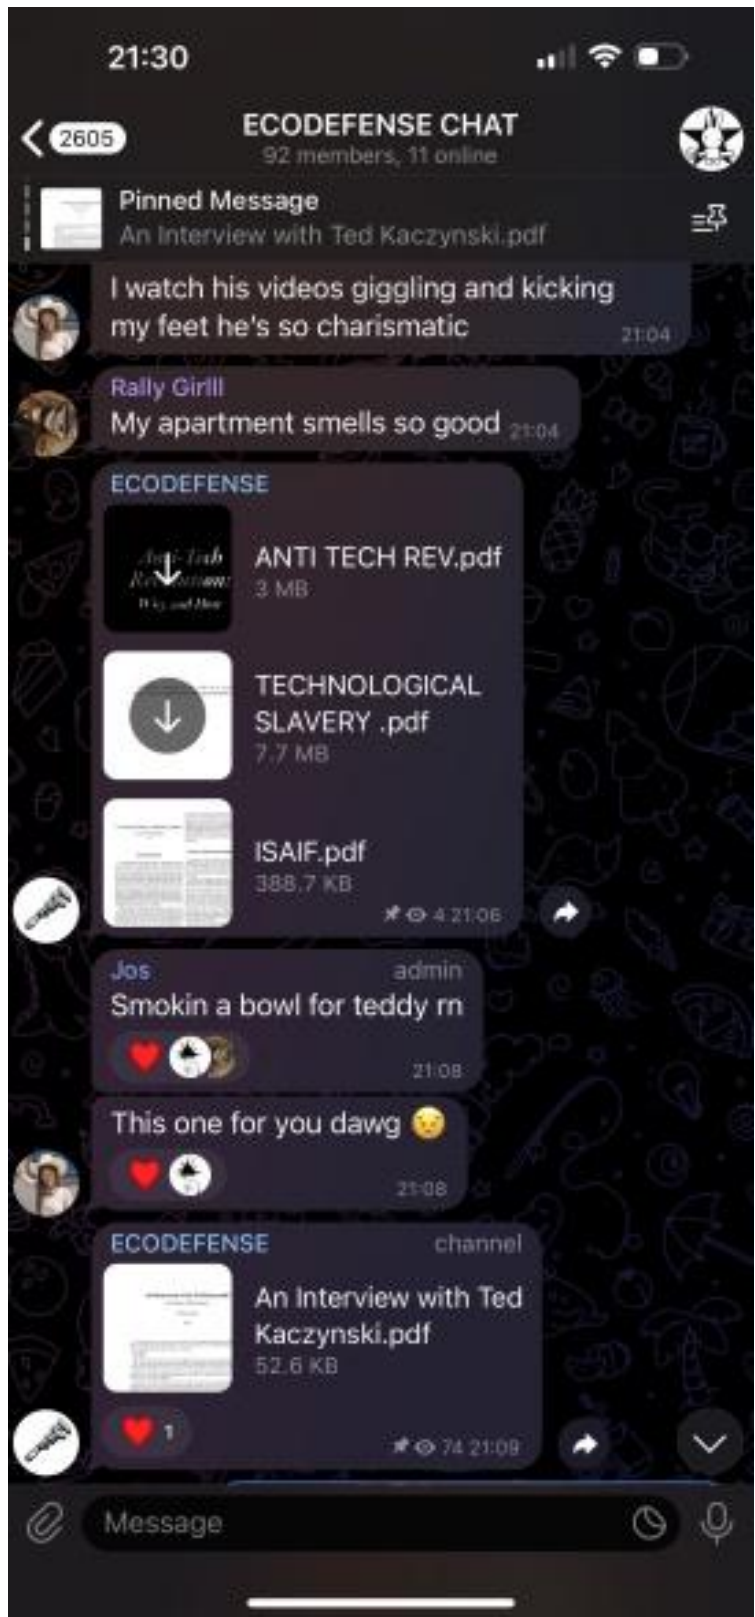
21:30

2605

ECODEFENSE CHAT
92 members, 11 online

Pinned Message
An Interview with Ted Kaczynski.pdf

I watch his videos giggling and kicking my feet he's so charismatic 21:04

Rally Girlll
My apartment smells so good 21:04

ECODEFENSE

Anti-Tech Revolution: Why and How

ANTI TECH REV.pdf
3 MB

TECHNOLOGICAL SLAVERY .pdf
7.7 MB

ISAIF.pdf
388.7 KB
4 21:06

Jos admin
Smokin a bowl for teddy rn
21:08

This one for you dawg 😔
21:08

ECODEFENSE channel
An Interview with Ted Kaczynski.pdf
52.6 KB
1
74 21:09

Message